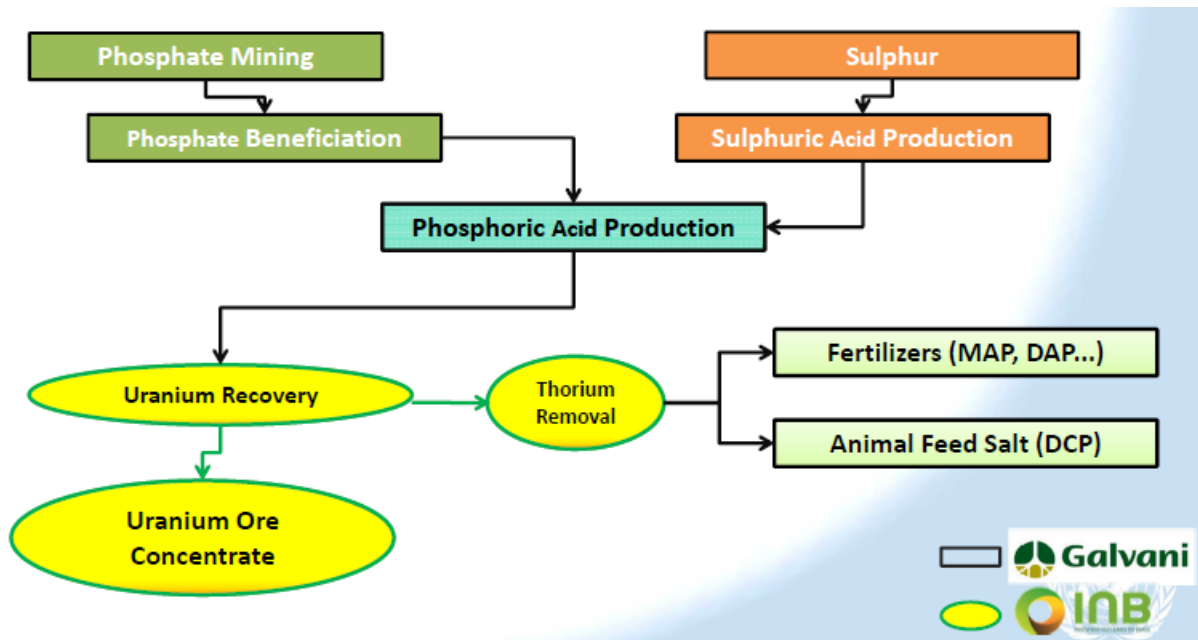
Phosphate Mining

Phosphate Beneficiation

Sulphur

Sulphuric Acid Production

Phosphoric Acid Production

Uranium Recovery

Thorium Removal

Fertilizers (MAP, DAP...)

Animal Feed Salt (DCP)

Uranium Ore Concentrate

Galvani

INB